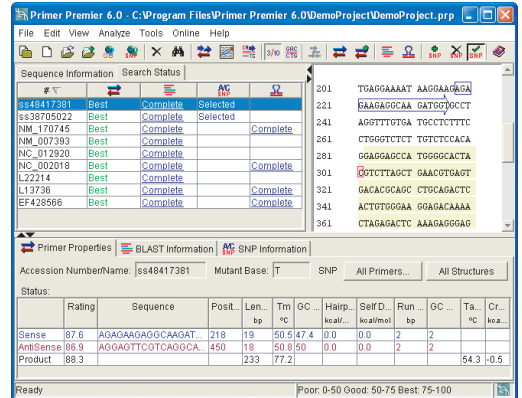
Primer Premier 6.0 - C:\Program Files\Primer Premier 6.0\DemoProject\DemoProject.prp

File Edit View Analyze Tools Online Help

Sequence Information | Search Status

| # | | | SNP | |
|---|---|---|---|---|
| ss48417381 | Best | Complete | Selected | |
| ss38705022 | Best | Complete | Selected | |
| NM_170745 | Best | Complete | | Complete |
| NM_007393 | Best | Complete | | |
| NC_012920 | Best | Complete | | |
| NC_002018 | Best | Complete | | Complete |
| L22214 | Best | Complete | | |
| L13736 | Best | Complete | | Complete |
| EF428566 | Best | Complete | | Complete |

201 TGAGGAAAAT AAGGAAGAGA
221 GAAGAGGCAA GATGGTGCCT
241 AGGTTTGTGA TGCCTCTTTC
261 CTGGGTCTCT TGTCTCCACA
281 GGAGGAGCCA TGGGGCACTA
301 CGTCTTAGCT GAACGTGAGT
321 GACACGCAGC CTGCAGACTC
341 ACTGTGGGAA GGAGACAAAA
361 CTAGAGACTC AAAGAGGGAG

Primer Properties | BLAST Information | SNP Information

Accession Number/Name: ss48417381 Mutant Base: T SNP All Primers... All Structures

Status:

| | Rating | Sequence | Posit... | Len... bp | Tm °C | GC ... | Hairp... kcal/... | Self D... kcal/mol | Run ... bp | GC ... | Ta... °C | Cr... kca... |
|---|---|---|---|---|---|---|---|---|---|---|---|---|
| Sense | 87.6 | AGAGAAGAGGCAAGAT... | 218 | 19 | 50.5 | 47.4 | 0.0 | 0.0 | 2 | 2 | | |
| AntiSense | 86.9 | AGGAGTTCGTCAGGCA... | 450 | 18 | 50.8 | 50.0 | 0.0 | 0.0 | 2 | 2 | | |
| Product | 88.3 | | | 233 | 77.2 | | | | | | 54.3 | -0.5 |

Ready | Poor: 0-50 Good: 50-75 Best: 75-100